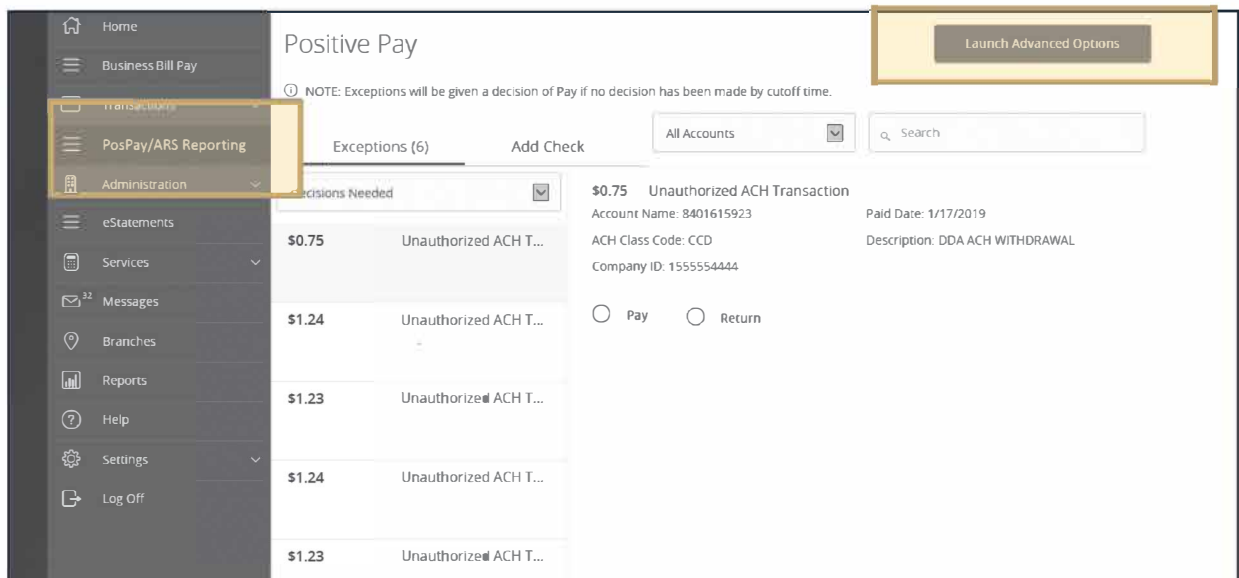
Home
Business Bill Pay
Transactions
PosPay/ARS Reporting
Administration
eStatements
Services
32 Messages
Branches
Reports
Help
Settings
Log Off

Positive Pay

Launch Advanced Options

NOTE: Exceptions will be given a decision of Pay if no decision has been made by cutoff time.

Exceptions (6)
Add Check

All Accounts
Search

Decisions Needed

| | |
|---|---|
| $0.75 | Unauthorized ACH T... |
| $1.24 | Unauthorized ACH T... |
| $1.23 | Unauthorized ACH T... |
| $1.24 | Unauthorized ACH T... |
| $1.23 | Unauthorized ACH T... |

$0.75 Unauthorized ACH Transaction
Account Name: 8401615923
Paid Date: 1/17/2019
ACH Class Code: CCD
Description: DDA ACH WITHDRAWAL
Company ID: 1555554444

Pay
Return